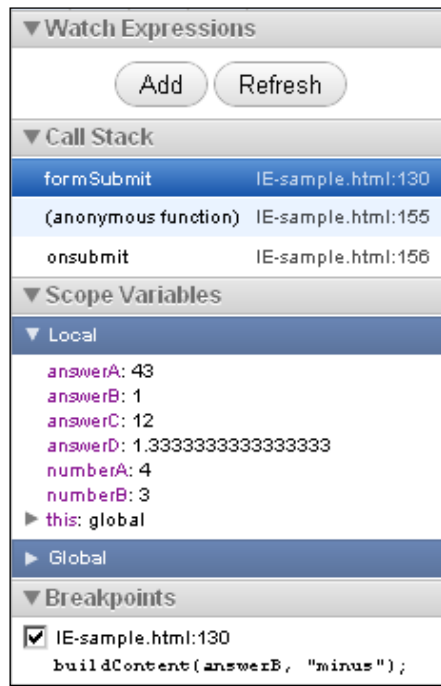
▼Watch Expressions

Add Refresh

▼Call Stack

formSubmit IE-sample.html:130

(anonymous function) IE-sample.html:155

onsubmit IE-sample.html:156

▼Scope Variables

▼ Local

answerA: 43
answerB: 1
answerC: 12
answerD: 1.3333333333333333
numberA: 4
numberB: 3
▶ this: global

▶ Global

▼Breakpoints

☑ IE-sample.html:130
buildContent(answerB, "minus");